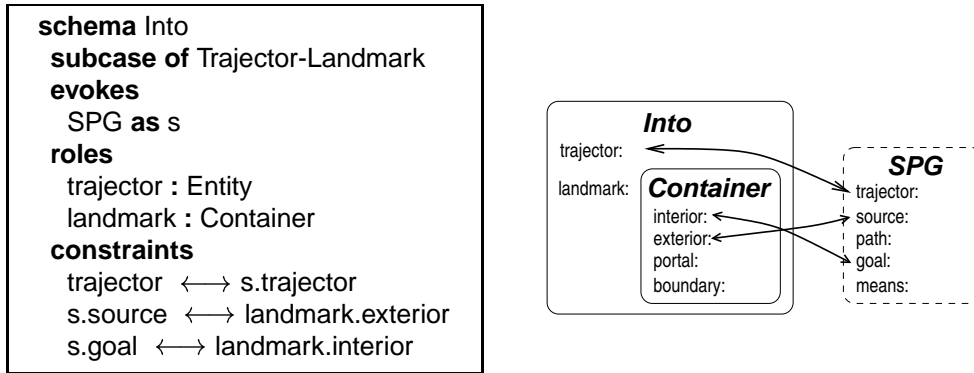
**schema** Into
**subcase of** Trajector-Landmark
**evokes**
SPG **as** s
**roles**
trajector **:** Entity
landmark **:** Container
**constraints**
trajector $\longleftrightarrow$ s.trajector
s.source $\longleftrightarrow$ landmark.exterior
s.goal $\longleftrightarrow$ landmark.interior

***Into***
trajector:
landmark:
***Container***
interior:
exterior:
portal:
boundary:

***SPG***
trajector:
source:
path:
goal:
means: